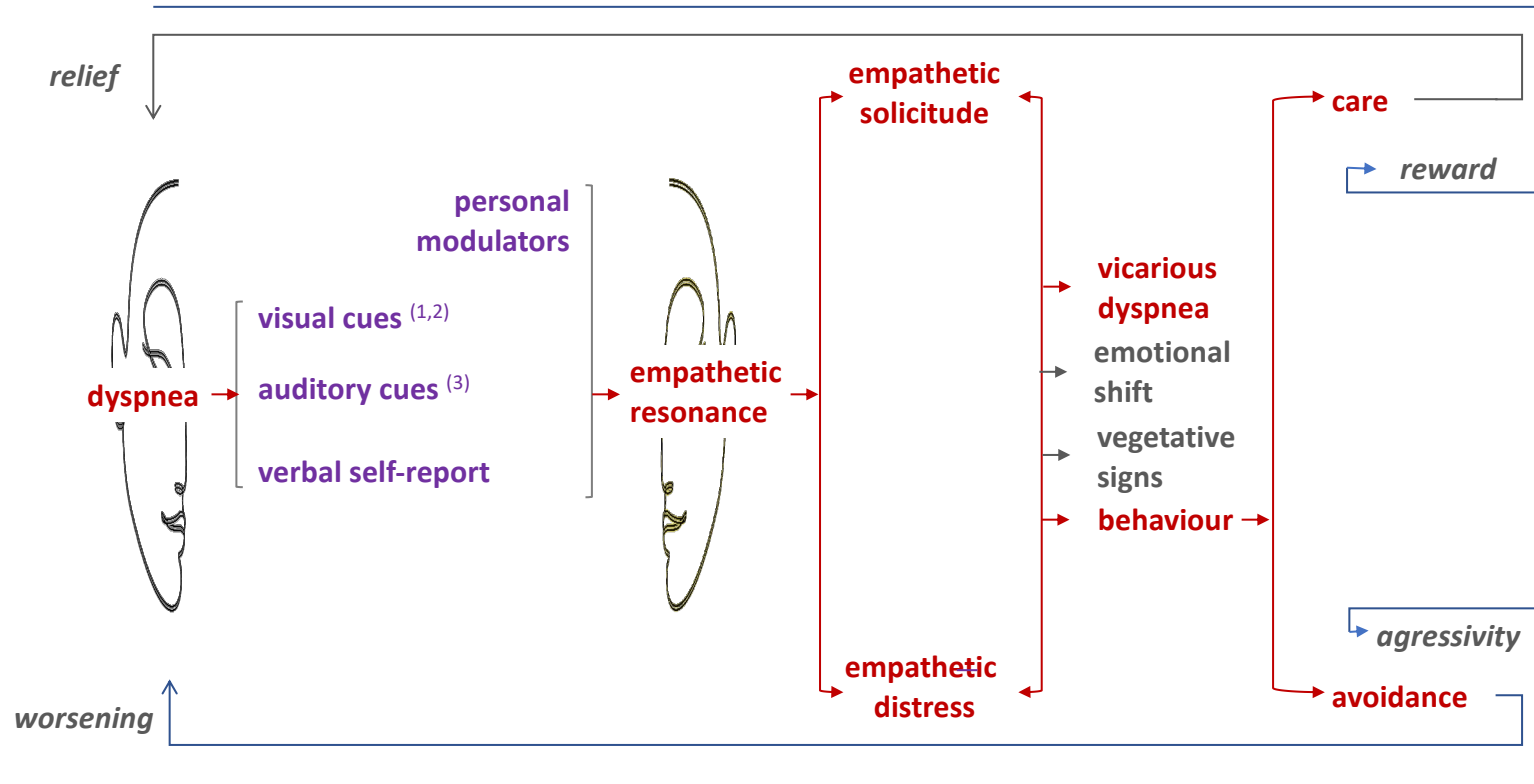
relief

empathetic solicitude

care

reward

personal modulators

visual cues $^{(1,2)}$

auditory cues $^{(3)}$

verbal self-report

dyspnea

empathetic resonance

vicarious dyspnea

emotional shift

vegetative signs

behaviour

agressivity

empathetic distress

avoidance

worsening